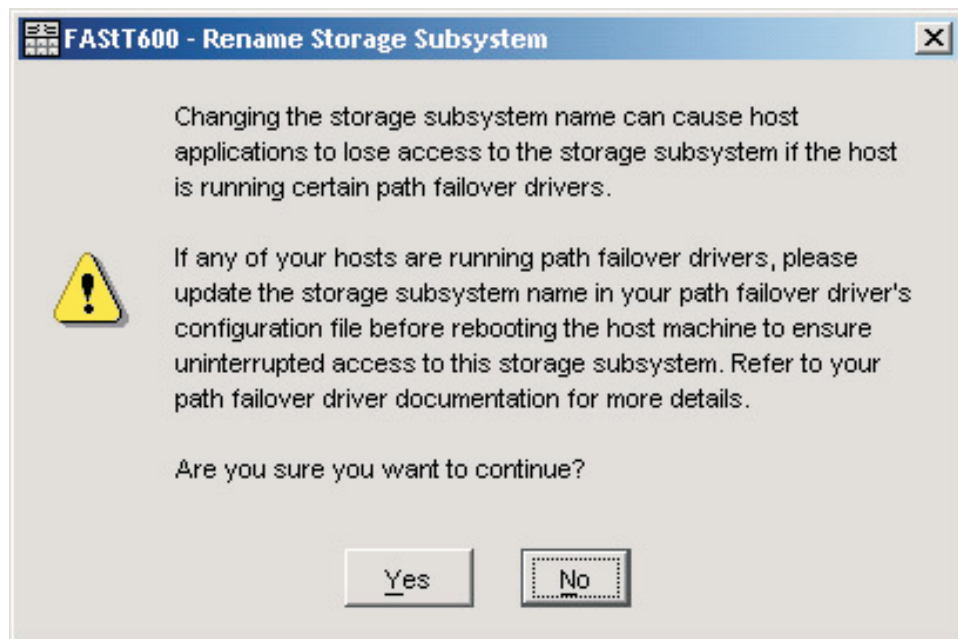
FAStT600 - Rename Storage Subsystem

Changing the storage subsystem name can cause host applications to lose access to the storage subsystem if the host is running certain path failover drivers.

If any of your hosts are running path failover drivers, please update the storage subsystem name in your path failover driver's configuration file before rebooting the host machine to ensure uninterrupted access to this storage subsystem. Refer to your path failover driver documentation for more details.

Are you sure you want to continue?

Yes

No